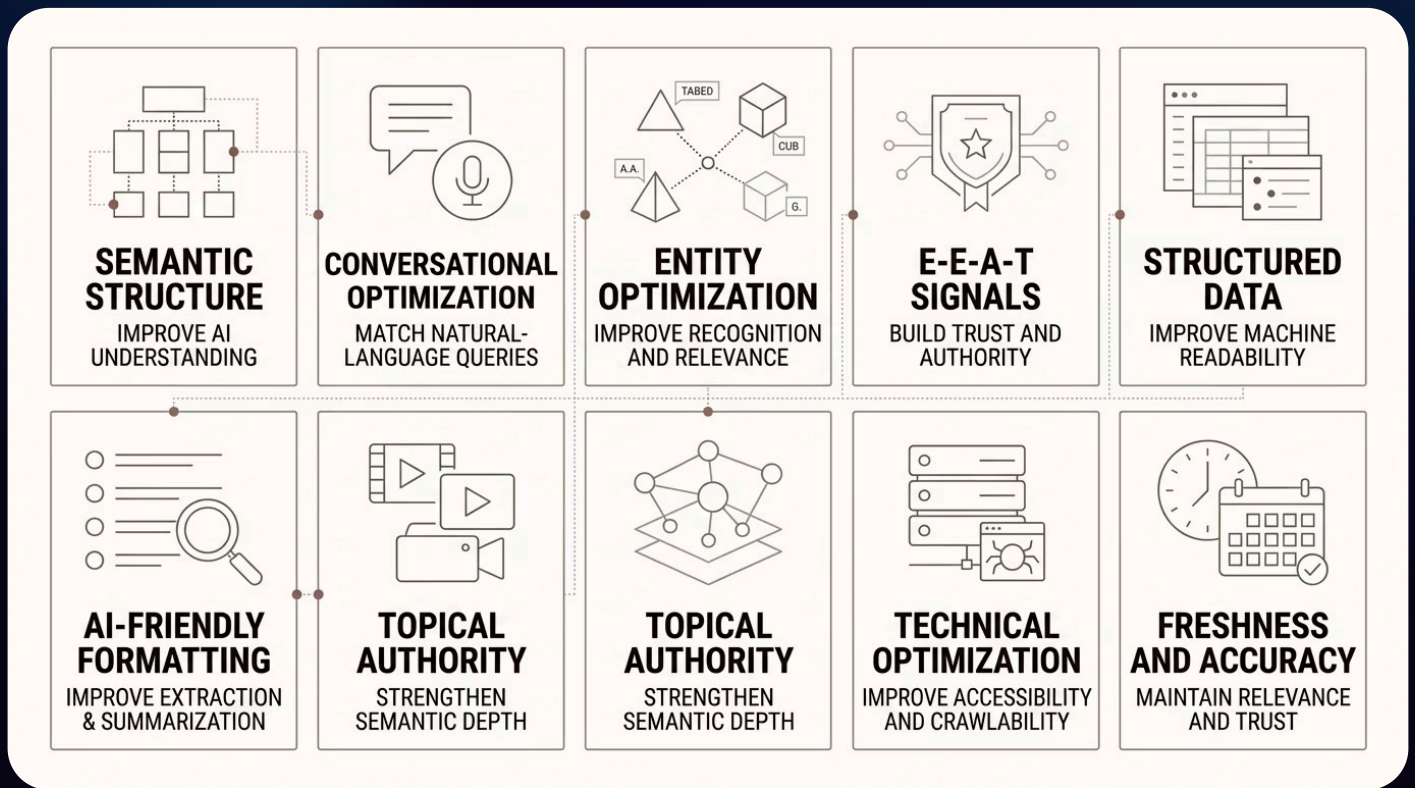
SEMANTIC STRUCTURE
IMPROVE AI UNDERSTANDING

CONVERSATIONAL OPTIMIZATION
MATCH NATURAL-LANGUAGE QUERIES

TABED
CUB
A.A.
G.

ENTITY OPTIMIZATION
IMPROVE RECOGNITION AND RELEVANCE

E-E-A-T SIGNALS
BUILD TRUST AND AUTHORITY

STRUCTURED DATA
IMPROVE MACHINE READABILITY

AI-FRIENDLY FORMATTING
IMPROVE EXTRACTION & SUMMARIZATION

TOPICAL AUTHORITY
STRENGTHEN SEMANTIC DEPTH

TOPICAL AUTHORITY
STRENGTHEN SEMANTIC DEPTH

TECHNICAL OPTIMIZATION
IMPROVE ACCESSIBILITY AND CRAWLABILITY

FRESHNESS AND ACCURACY
MAINTAIN RELEVANCE AND TRUST